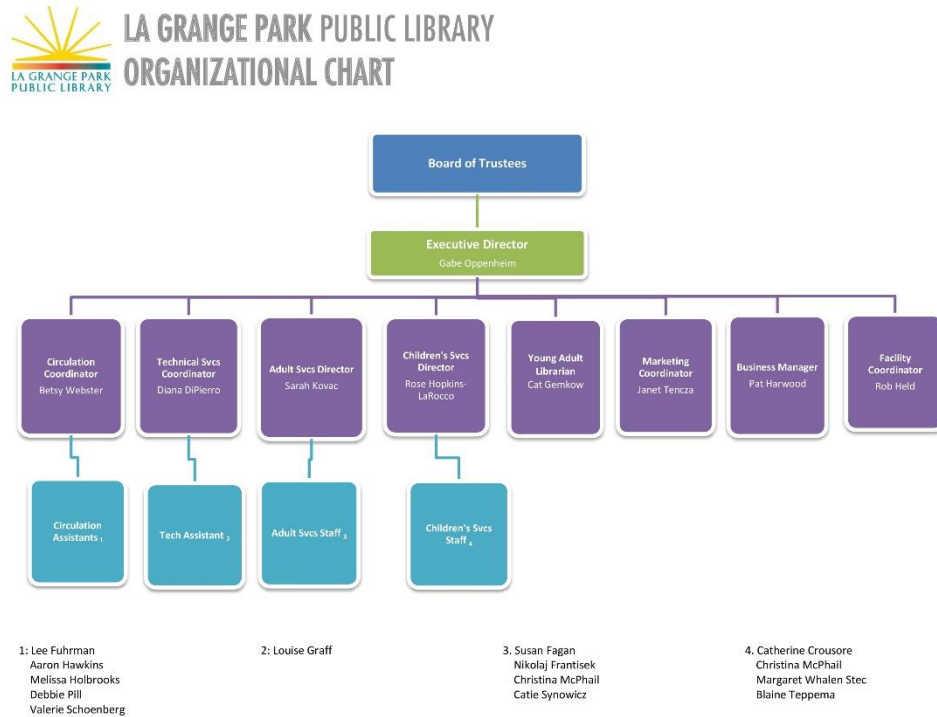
LA GRANGE PARK PUBLIC LIBRARY

LA GRANGE PARK PUBLIC LIBRARY
ORGANIZATIONAL CHART

Board of Trustees

Executive Director
Gabe Oppenheim

Circulation Coordinator
Betsy Webster

Technical Svcs Coordinator
Diana DiPierro

Adult Svcs Director
Sarah Kovac

Children's Svcs Director
Rose Hopkins-LaRocco

Young Adult Librarian
Cat Gemkow

Marketing Coordinator
Janet Tencza

Business Manager
Pat Harwood

Facility Coordinator
Rob Held

Circulation Assistants $_1$

Tech Assistant $_2$

Adult Svcs Staff $_3$

Children's Svcs Staff $_4$

1: Lee Fuhrman
Aaron Hawkins
Melissa Holbrooks
Debbie Pill
Valerie Schoenberg

2: Louise Graff

3. Susan Fagan
Nikolaj Frantisek
Christina McPhail
Catie Synowicz

4. Catherine Crousore
Christina McPhail
Margaret Whalen Stec
Blaine Teppema